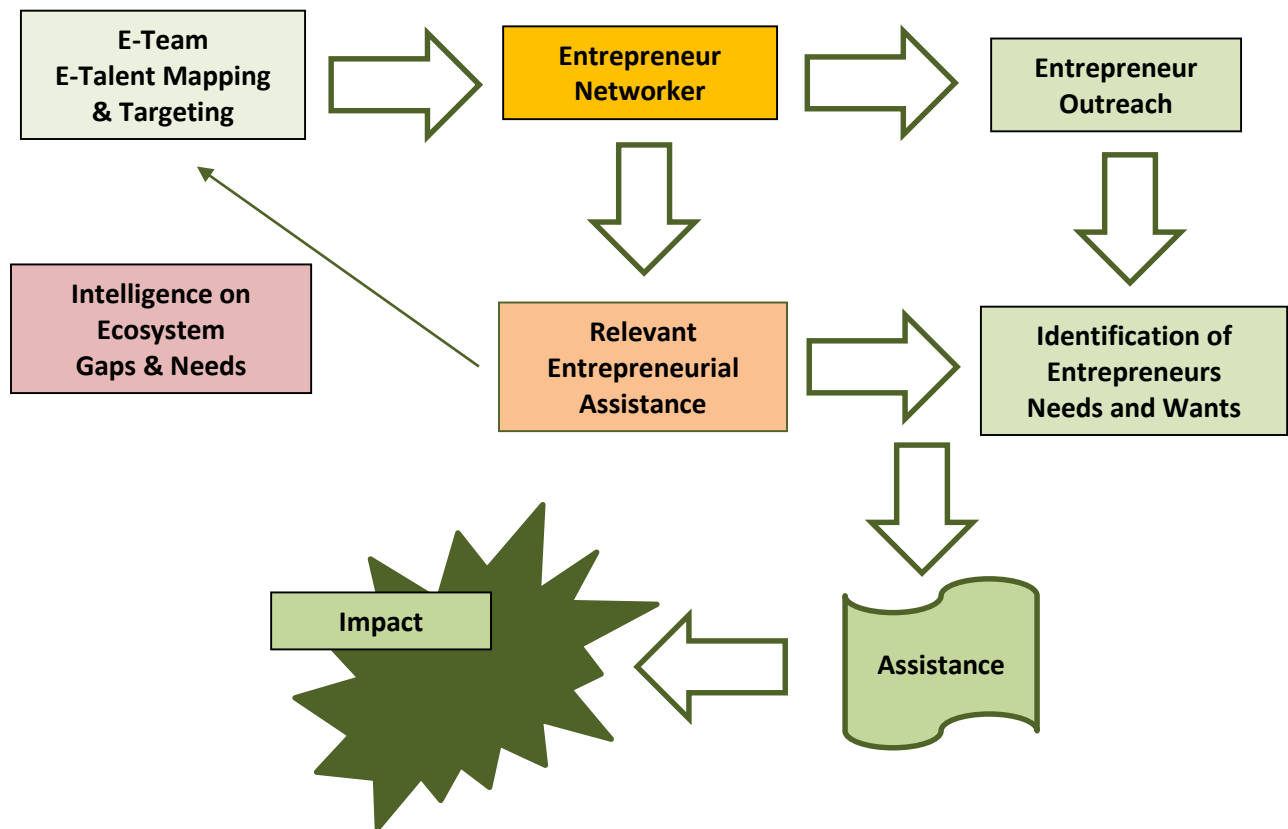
E-Team
E-Talent Mapping
& Targeting

Entrepreneur
Networker

Entrepreneur
Outreach

Intelligence on
Ecosystem
Gaps & Needs

Relevant
Entrepreneurial
Assistance

Identification of
Entrepreneurs
Needs and Wants

Impact

Assistance